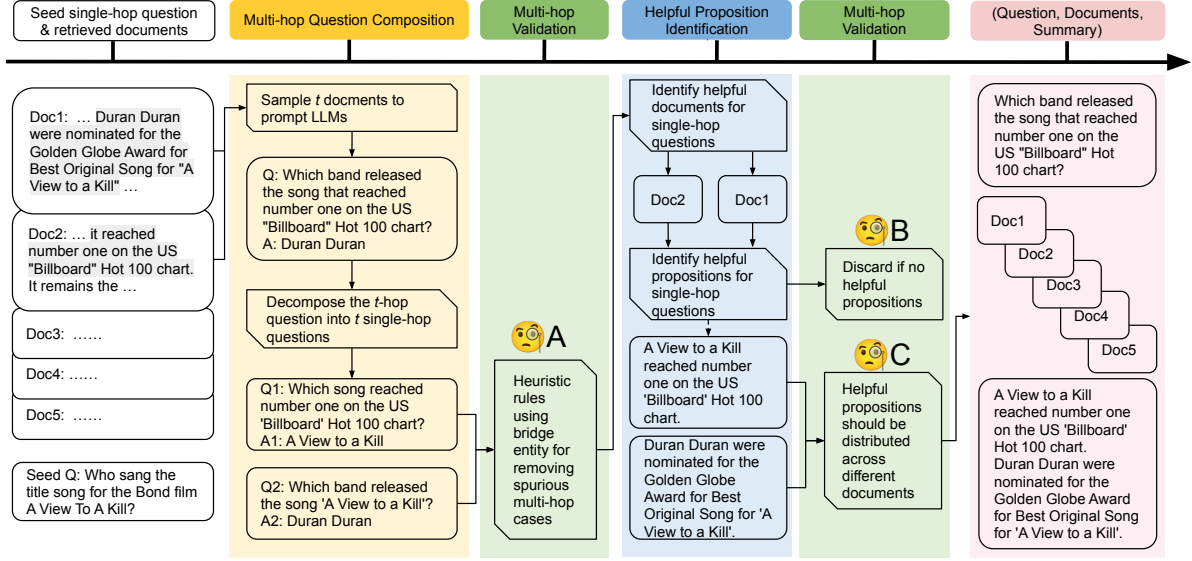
Seed single-hop question & retrieved documents

Multi-hop Question Composition

Multi-hop Validation

Helpful Proposition Identification

Multi-hop Validation

(Question, Documents, Summary)

Doc1: … Duran Duran were nominated for the Golden Globe Award for Best Original Song for "A View to a Kill" …

Doc2: … it reached number one on the US "Billboard" Hot 100 chart. It remains the …

Doc3: ……

Doc4: ……

Doc5: ……

Seed Q: Who sang the title song for the Bond film A View To A Kill?

Sample $t$ docments to prompt LLMs

Q: Which band released the song that reached number one on the US "Billboard" Hot 100 chart?
A: Duran Duran

Decompose the $t$-hop question into $t$ single-hop questions

Q1: Which song reached number one on the US 'Billboard' Hot 100 chart?
A1: A View to a Kill

Q2: Which band released the song 'A View to a Kill'?
A2: Duran Duran

A

Heuristic rules using bridge entity for removing spurious multi-hop cases

Identify helpful documents for single-hop questions

Doc2

Doc1

Identify helpful propositions for single-hop questions

A View to a Kill reached number one on the US 'Billboard' Hot 100 chart.

Duran Duran were nominated for the Golden Globe Award for Best Original Song for 'A View to a Kill'.

B

Discard if no helpful propositions

C

Helpful propositions should be distributed across different documents

Which band released the song that reached number one on the US "Billboard" Hot 100 chart?

Doc1

Doc2

Doc3

Doc4

Doc5

A View to a Kill reached number one on the US 'Billboard' Hot 100 chart.
Duran Duran were nominated for the Golden Globe Award for Best Original Song for 'A View to a Kill'.